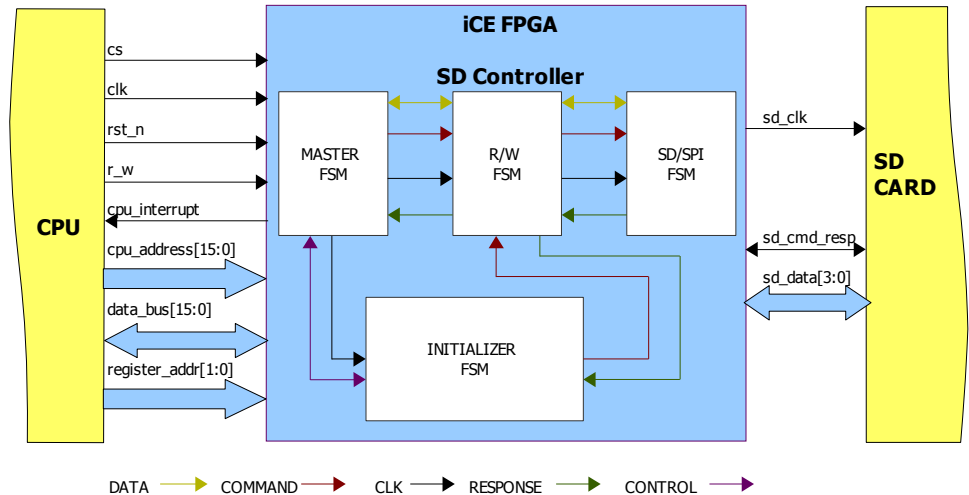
iCE FPGA

SD Controller

CPU

cs

clk

rst_n

r_w

cpu_interrupt

cpu_address[15:0]

data_bus[15:0]

register_addr[1:0]

MASTER FSM

R/W FSM

SD/SPI FSM

INITIALIZER FSM

sd_clk

sd_cmd_resp

sd_data[3:0]

SD CARD

DATA COMMAND CLK RESPONSE CONTROL